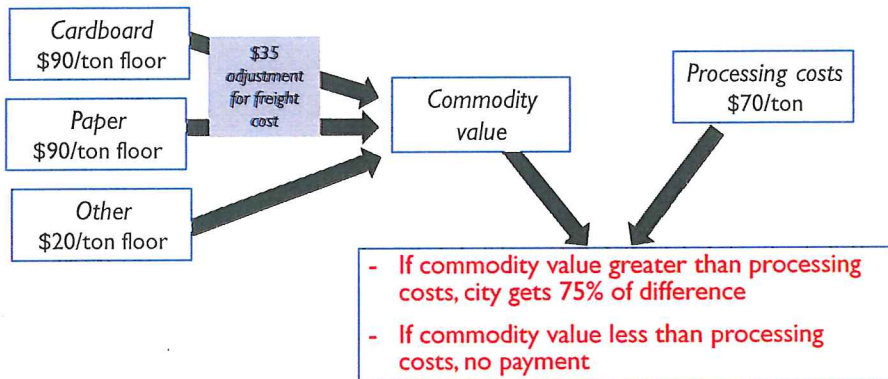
Cardboard
$90/ton floor

$35 adjustment for freight cost

Paper
$90/ton floor

Other
$20/ton floor

Commodity value

Processing costs
$70/ton

- If commodity value greater than processing costs, city gets 75% of difference
- If commodity value less than processing costs, no payment